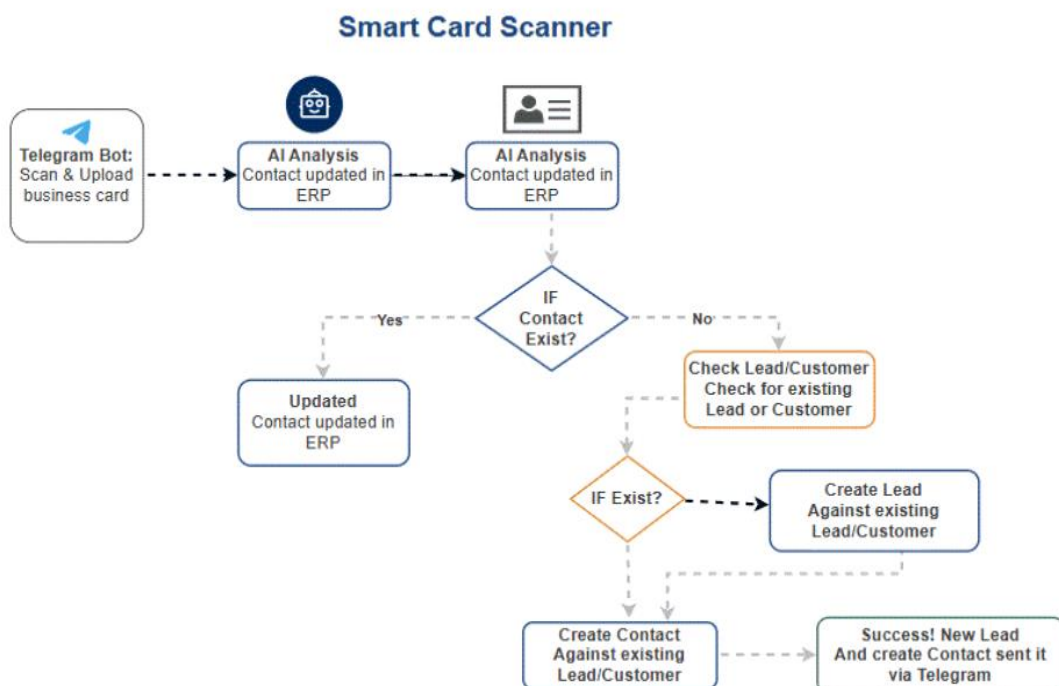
Smart Card Scanner

Telegram Bot:
Scan & Upload business card

AI Analysis
Contact updated in ERP

AI Analysis
Contact updated in ERP

IF Contact Exist?

Yes

No

Updated
Contact updated in ERP

Check Lead/Customer
Check for existing Lead or Customer

IF Exist?

Create Lead
Against existing Lead/Customer

Create Contact
Against existing Lead/Customer

Success! New Lead
And create Contact sent it via Telegram